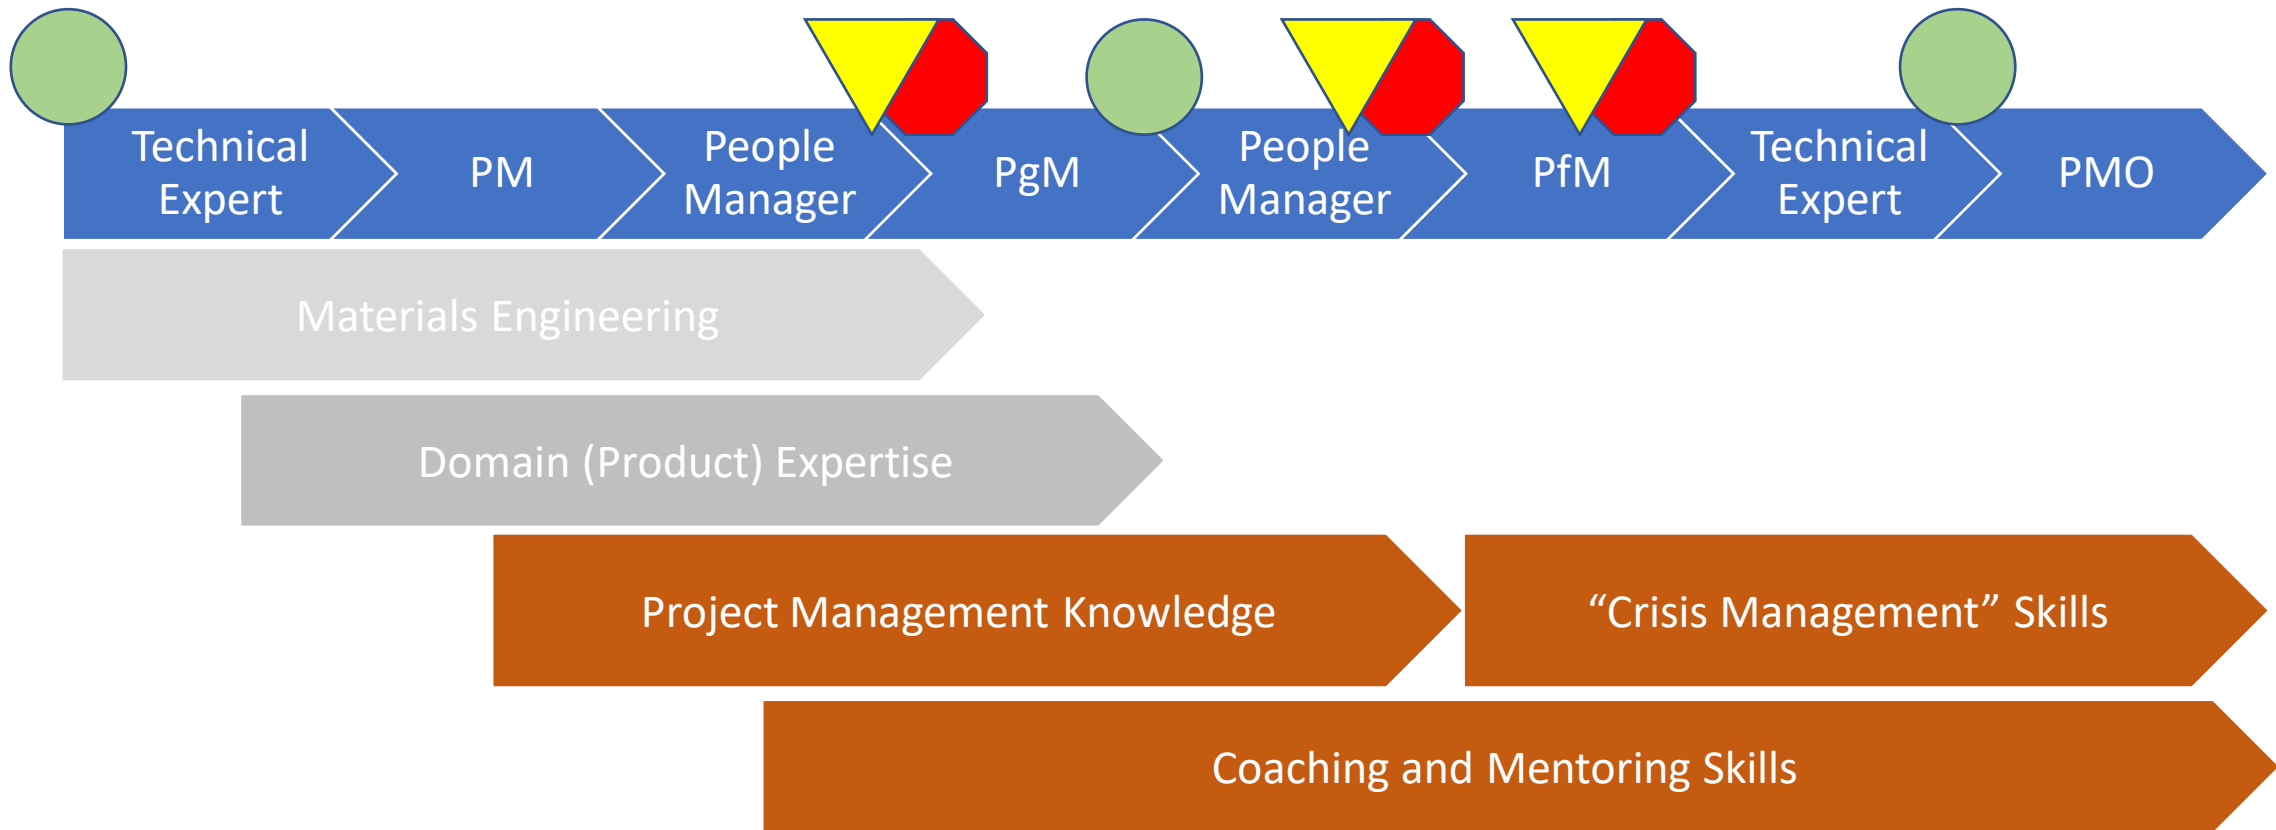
Technical Expert

PM

People Manager

PgM

People Manager

PfM

Technical Expert

PMO

Materials Engineering

Domain (Product) Expertise

Project Management Knowledge

“Crisis Management” Skills

Coaching and Mentoring Skills